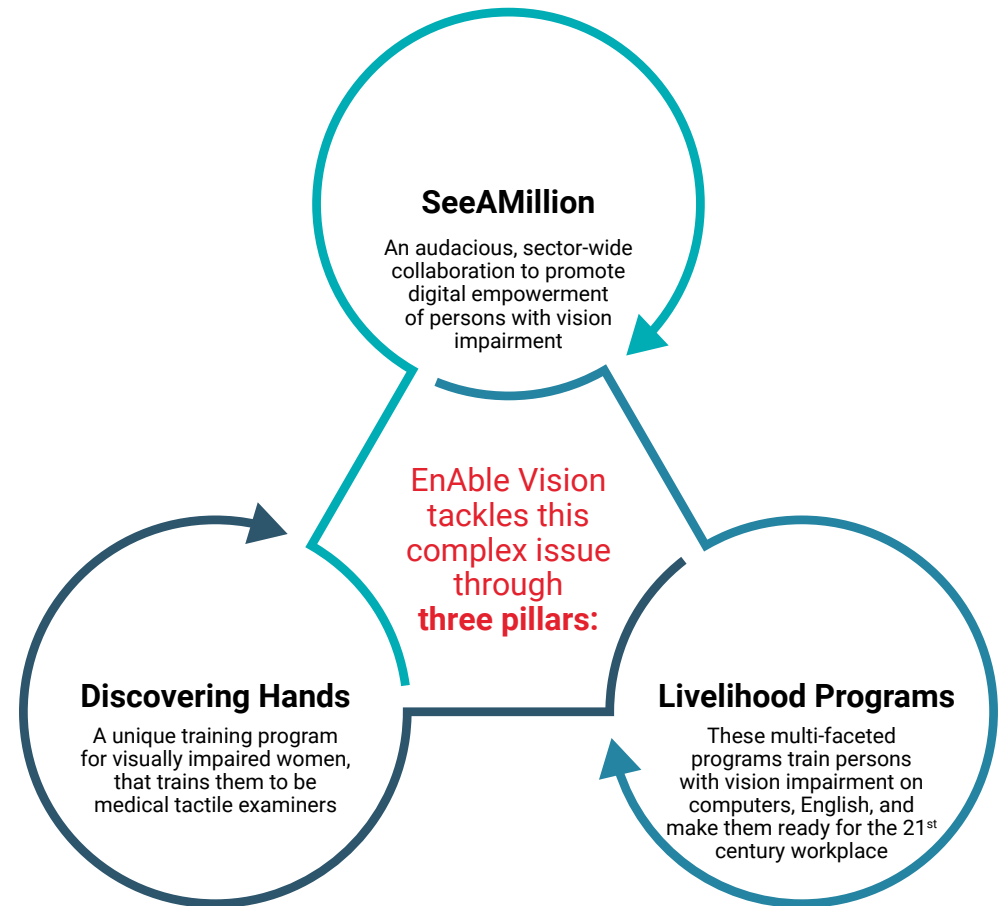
SeeAMillion

An audacious, sector-wide collaboration to promote digital empowerment of persons with vision impairment

EnAble Vision tackles this complex issue through **three pillars:**

Discovering Hands

A unique training program for visually impaired women, that trains them to be medical tactile examiners

Livelihood Programs

These multi-faceted programs train persons with vision impairment on computers, English, and make them ready for the 21$^{st}$ century workplace